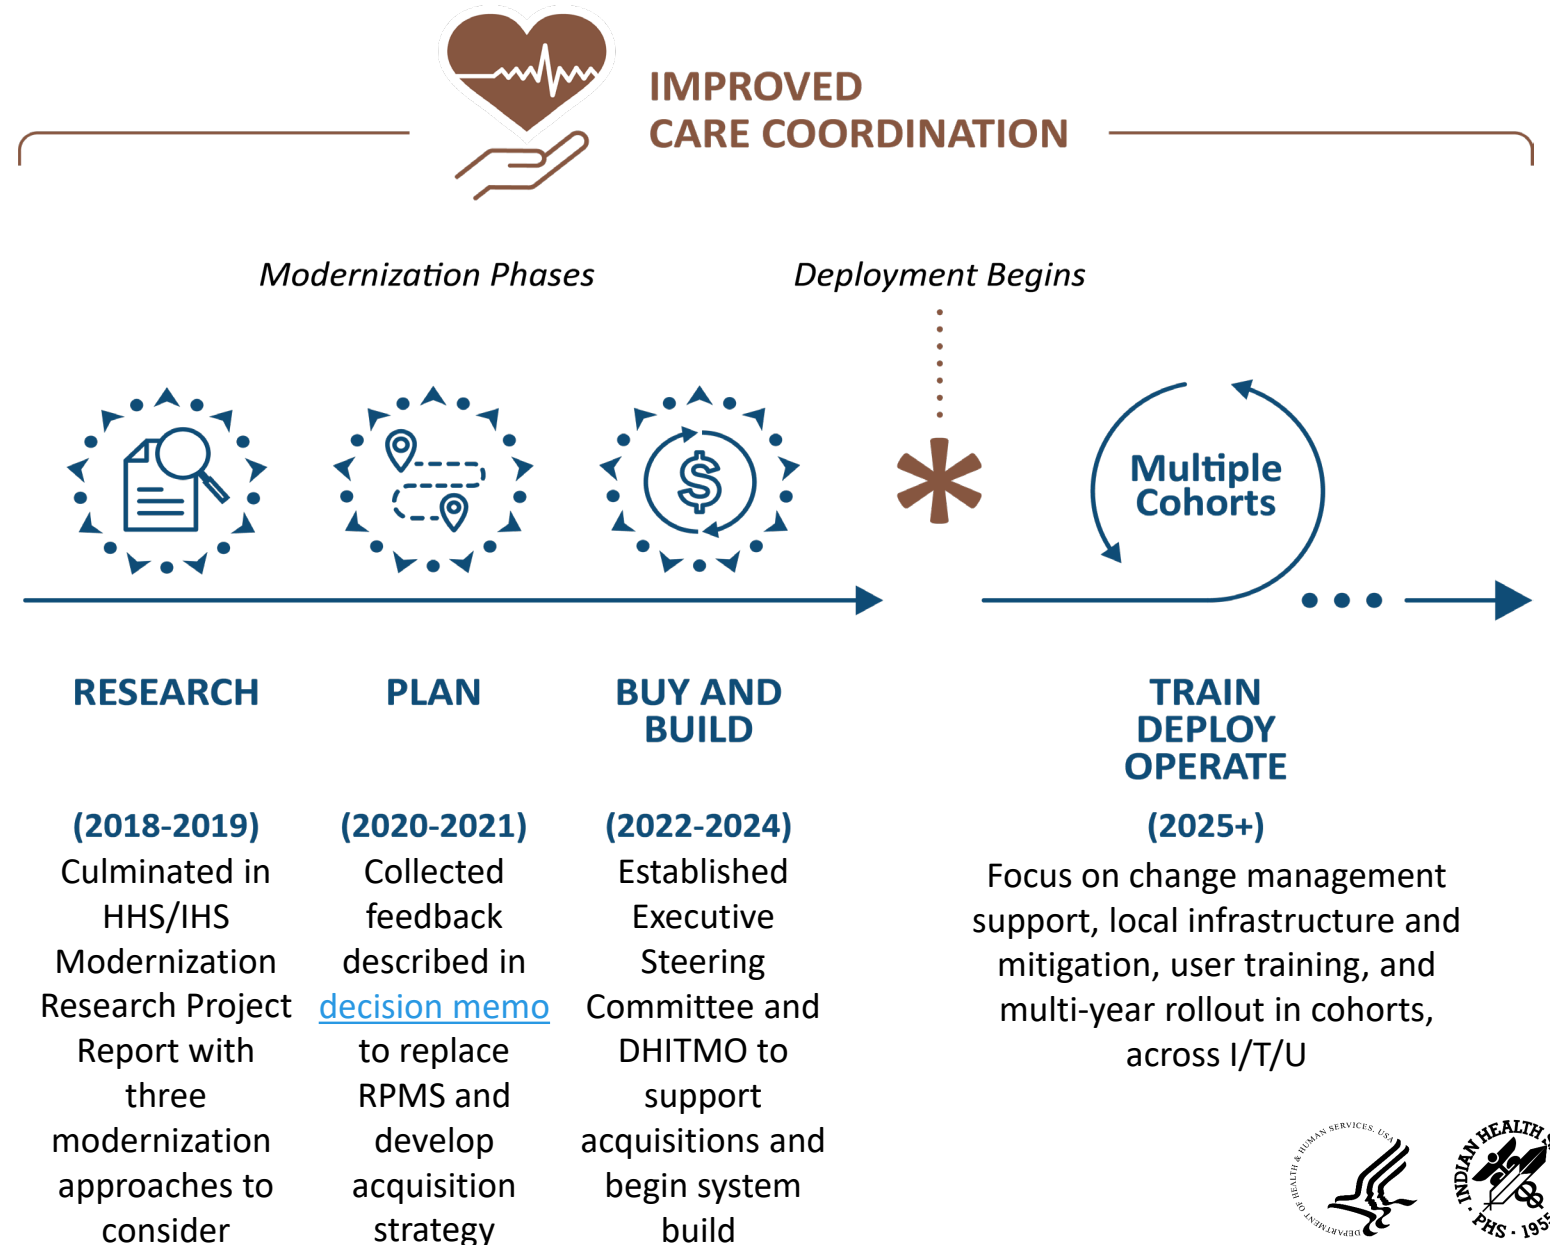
IMPROVED
CARE COORDINATION

Modernization Phases

Deployment Begins

Multiple Cohorts

RESEARCH

PLAN

BUY AND BUILD

TRAIN DEPLOY OPERATE

(2018-2019)
Culminated in HHS/IHS Modernization Research Project Report with three modernization approaches to consider

(2020-2021)
Collected feedback described in decision memo to replace RPMS and develop acquisition strategy

(2022-2024)
Established Executive Steering Committee and DHITMO to support acquisitions and begin system build

(2025+)
Focus on change management support, local infrastructure and mitigation, user training, and multi-year rollout in cohorts, across I/T/U

DEPARTMENT OF HEALTH & HUMAN SERVICES, USA

INDIAN HEALTH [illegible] PHS · 195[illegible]